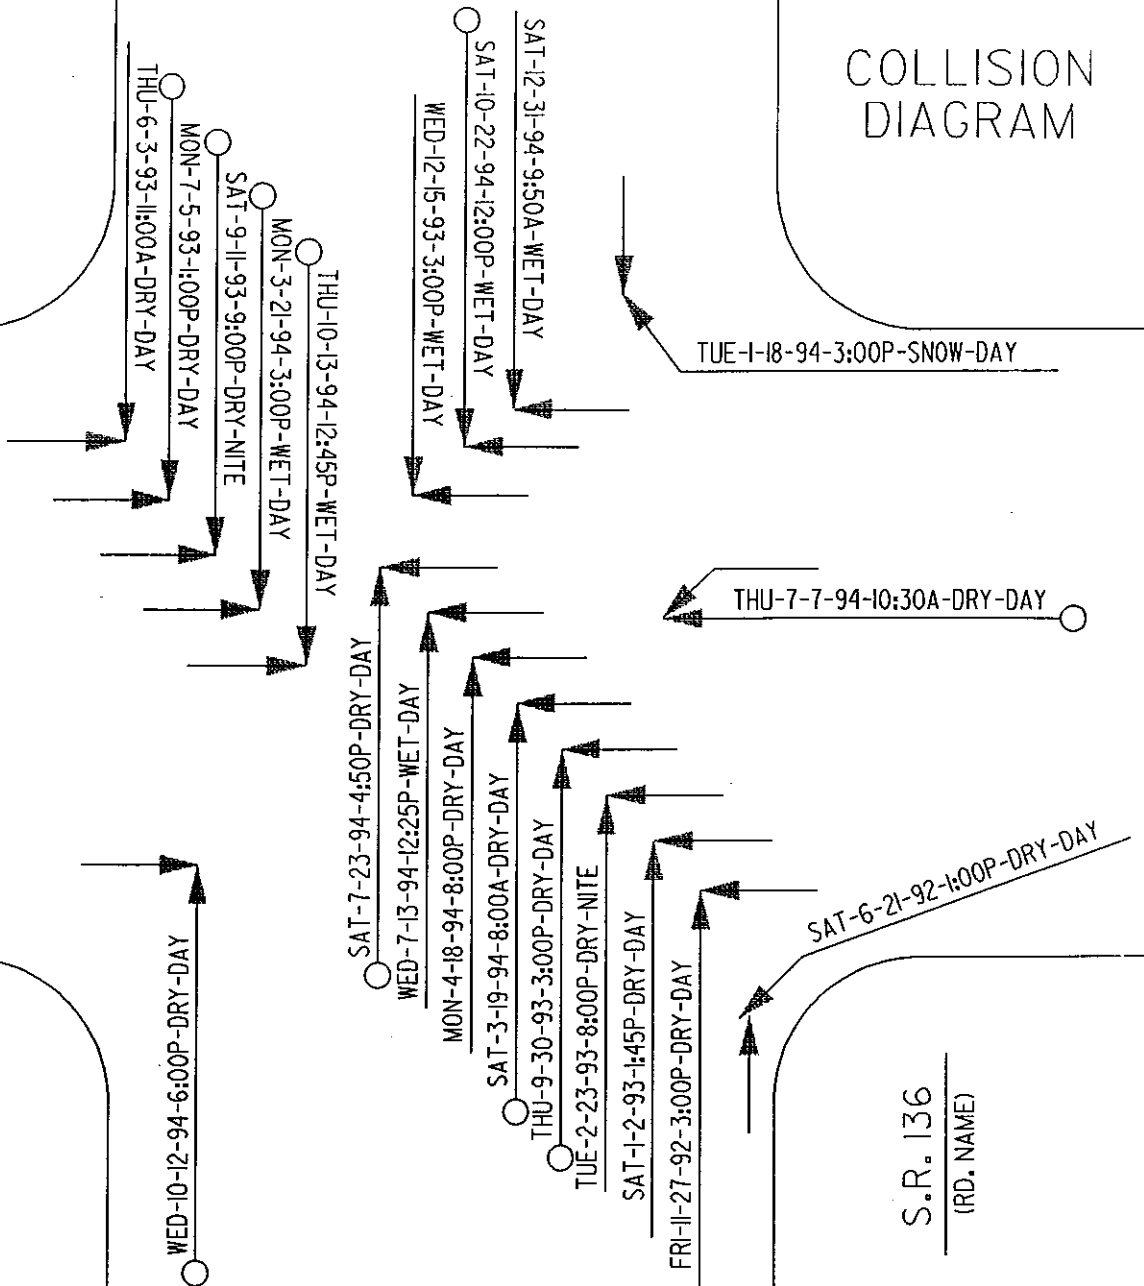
COLLISION DIAGRAM

THU-6-3-93-11:00A-DRY-DAY
MON-7-5-93-1:00P-DRY-DAY
SAT-9-11-93-9:00P-DRY-NITE
MON-3-21-94-3:00P-WET-DAY
THU-10-13-94-12:45P-WET-DAY

WED-12-15-93-3:00P-WET-DAY
SAT-10-22-94-12:00P-WET-DAY
SAT-12-31-94-9:50A-WET-DAY

TUE-1-18-94-3:00P-SNOW-DAY

THU-7-7-94-10:30A-DRY-DAY

SAT-7-23-94-4:50P-DRY-DAY
WED-7-13-94-12:25P-WET-DAY
MON-4-18-94-8:00P-DRY-DAY
SAT-3-19-94-8:00A-DRY-DAY
THU-9-30-93-3:00P-DRY-DAY
TUE-2-23-93-8:00P-DRY-NITE
SAT-1-2-93-1:45P-DRY-DAY
FRI-11-27-92-3:00P-DRY-DAY

SAT-6-21-92-1:00P-DRY-DAY

WED-10-12-94-6:00P-DRY-DAY

S.R. 136
(RD. NAME)